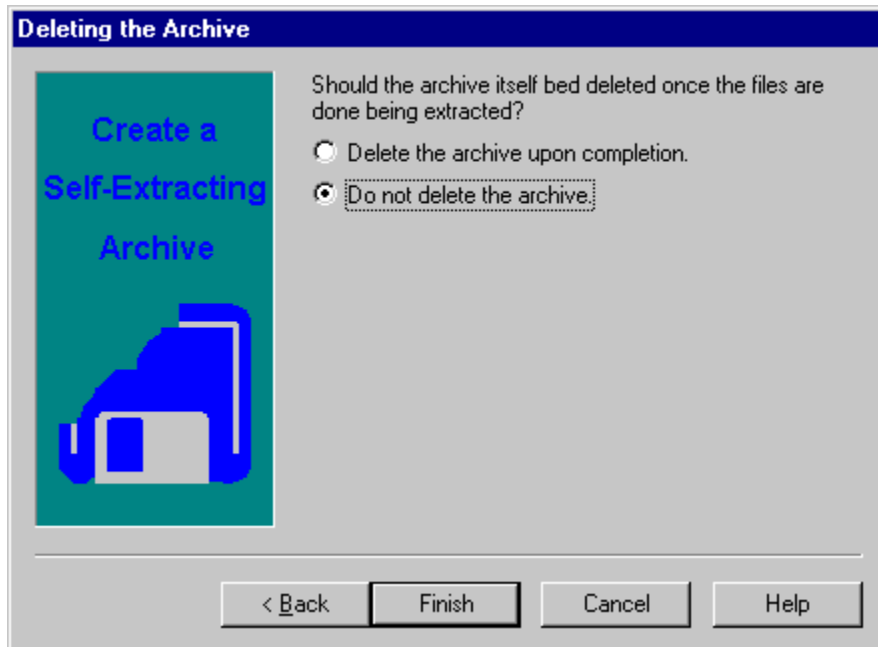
Deleting the Archive

Create a Self-Extracting Archive

Should the archive itself bed deleted once the files are done being extracted?

Delete the archive upon completion.

Do not delete the archive.

< Back

Finish

Cancel

Help